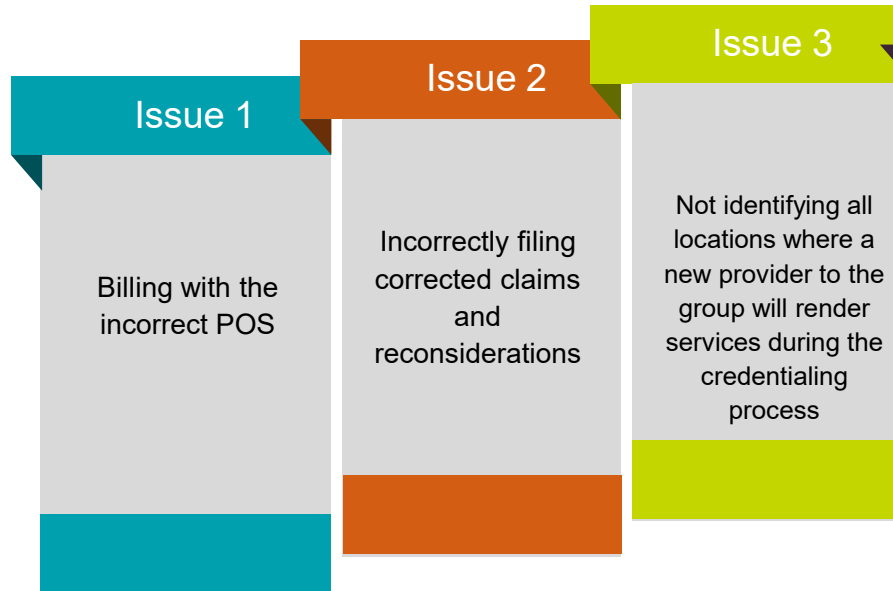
Issue 1

Billing with the incorrect POS

Issue 2

Incorrectly filing corrected claims and reconsiderations

Issue 3

Not identifying all locations where a new provider to the group will render services during the credentialing process